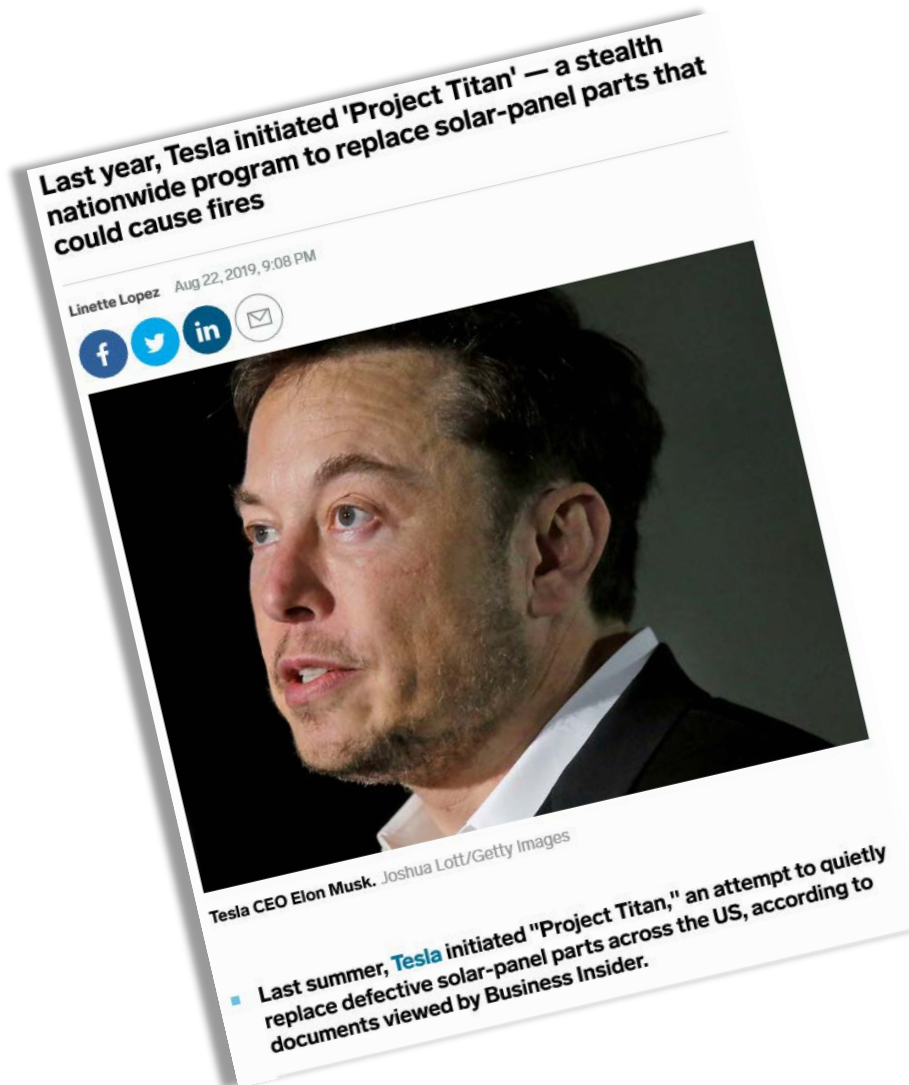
Last year, Tesla initiated 'Project Titan' — a stealth nationwide program to replace solar-panel parts that could cause fires

Linette Lopez Aug 22, 2019, 9:08 PM

f in

Tesla CEO Elon Musk. Joshua Lott/Getty Images

Last summer, Tesla initiated "Project Titan," an attempt to quietly replace defective solar-panel parts across the US, according to documents viewed by Business Insider.